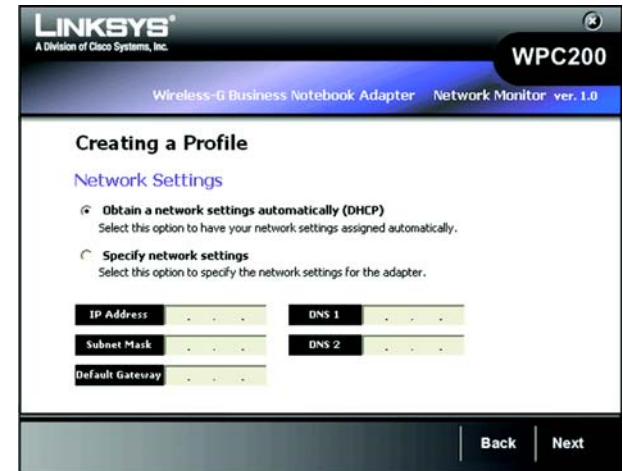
LINKSYS®
A Division of Cisco Systems, Inc.

WPC200

Wireless-G Business Notebook Adapter Network Monitor ver. 1.0

Creating a Profile

Network Settings

Obtain a network settings automatically (DHCP)
Select this option to have your network settings assigned automatically.

Specify network settings
Select this option to specify the network settings for the adapter.

IP Address . . .
Subnet Mask . . .
Default Gateway . . .
DNS 1 . . .
DNS 2 . . .

Back Next